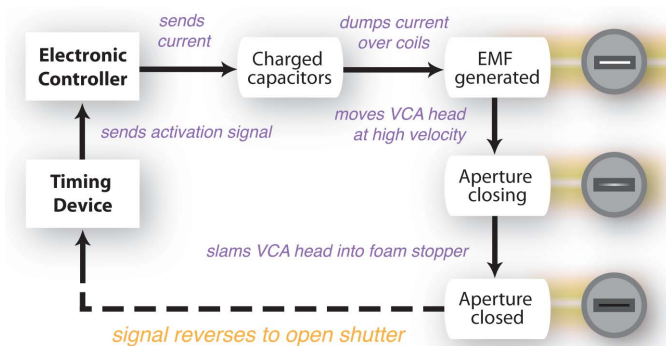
Electronic Controller

sends current

Charged capacitors

dumps current over coils

EMF generated

moves VCA head at high velocity

sends activation signal

Timing Device

Aperture closing

slams VCA head into foam stopper

Aperture closed

signal reverses to open shutter